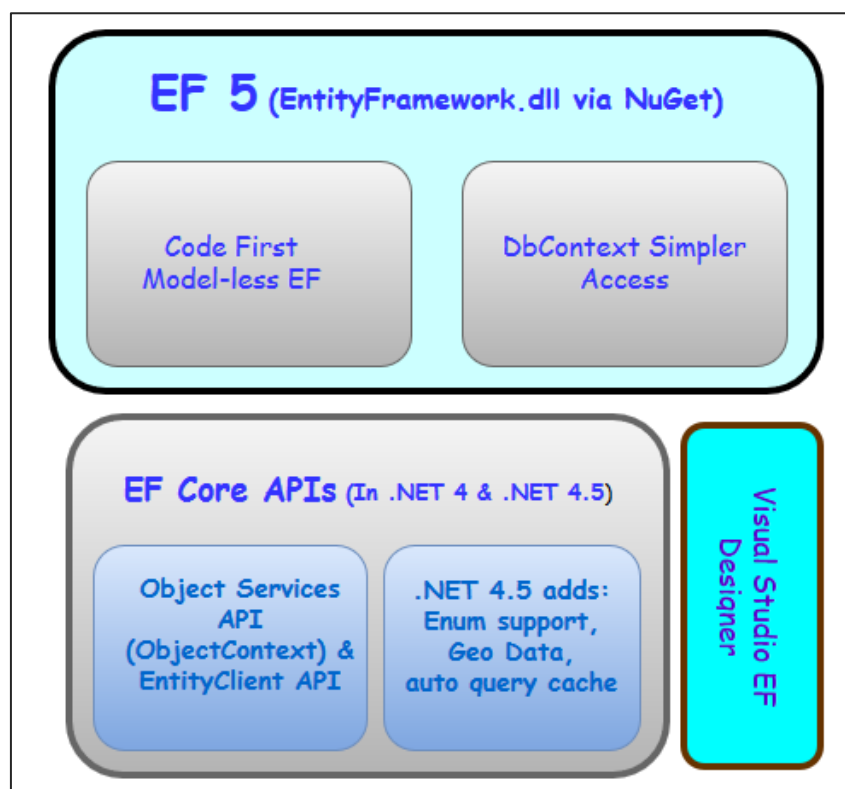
EF 5 (EntityFramework.dll via NuGet)

Code First
Model-less EF

DbContext Simpler
Access

EF Core APIs (In .NET 4 & .NET 4.5)

Object Services
API
(ObjectContext) &
EntityClient API

.NET 4.5 adds:
Enum support,
Geo Data,
auto query cache

Visual Studio EF
Designer